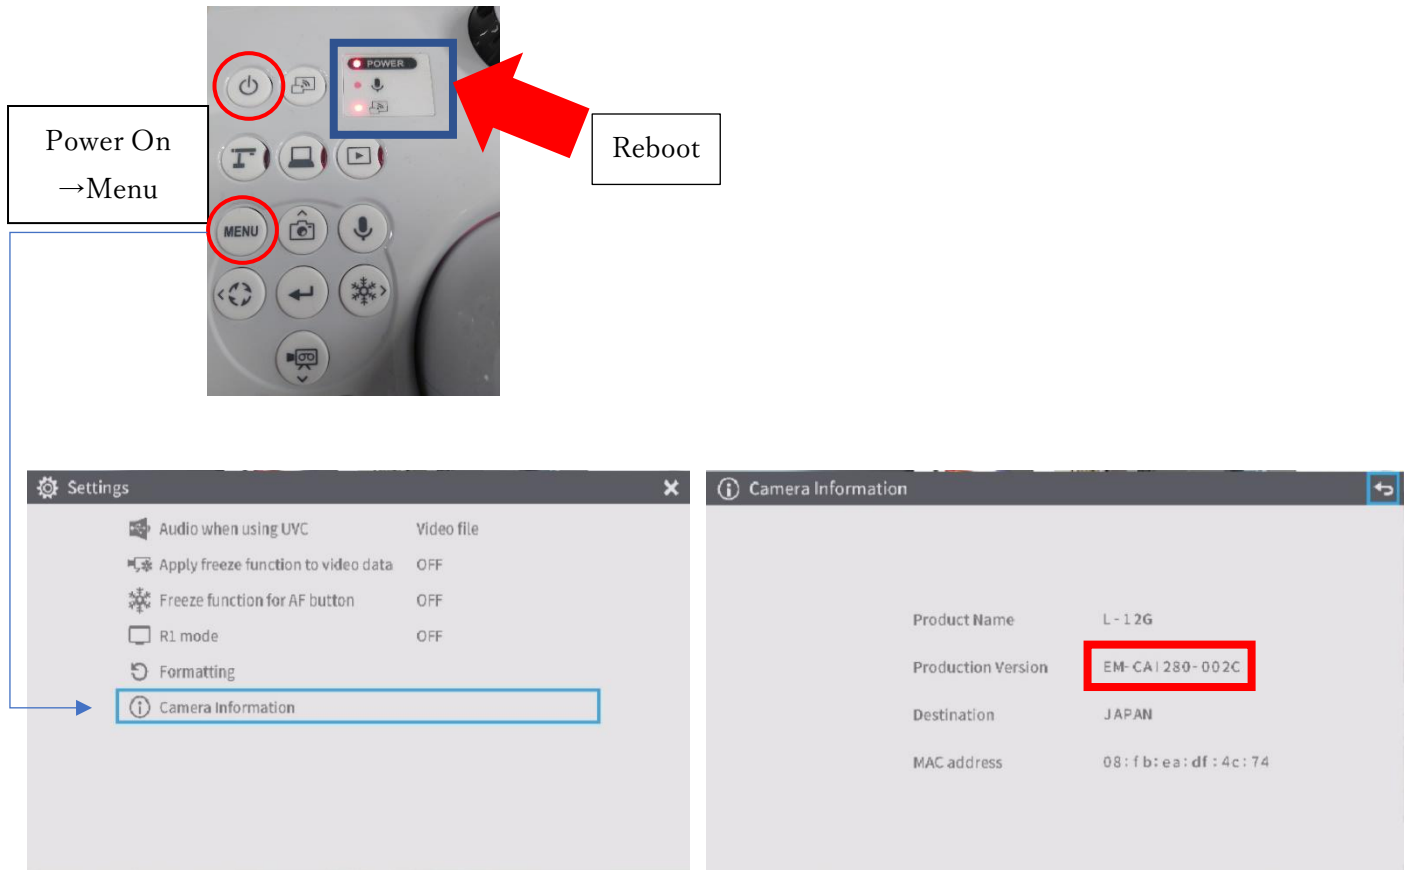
Power On
→Menu

POWER

MENU

Reboot

Settings

Audio when using UVC	Video file
Apply freeze function to video data	OFF
Freeze function for AF button	OFF
R1 mode	OFF
Formatting
Camera Information

Camera Information

Product Name	L-12G
Production Version	EM-CAI280-002C
Destination	JAPAN
MAC address	08:fb:ea:df:4c:74